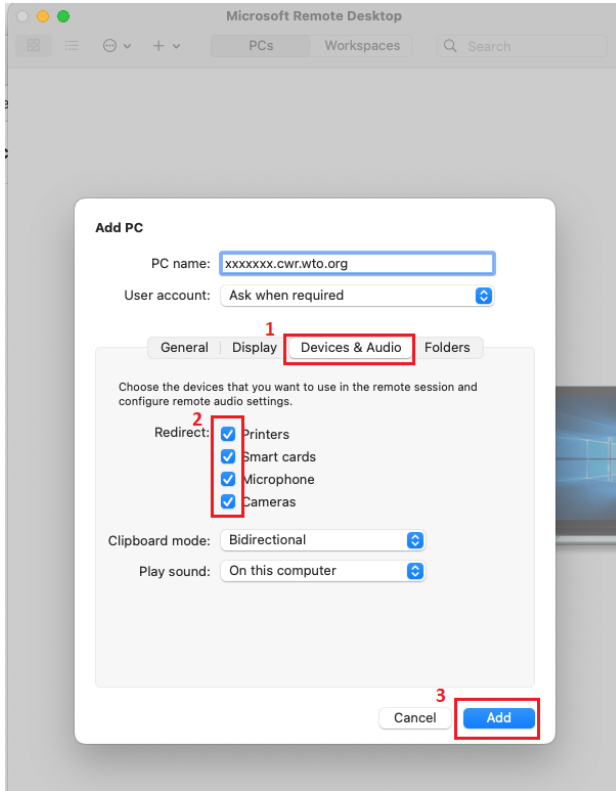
Microsoft Remote Desktop

PCs Workspaces Search

Add PC

PC name: xxxxxxx.cwr.wto.org

User account: Ask when required

1

General Display Devices & Audio Folders

Choose the devices that you want to use in the remote session and configure remote audio settings.

2

Redirect: Printers
Smart cards
Microphone
Cameras

Clipboard mode: Bidirectional

Play sound: On this computer

3

Cancel Add